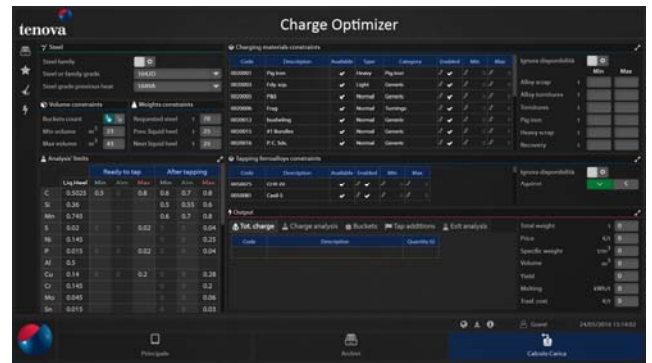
tenova

Charge Optimizer

Steel
Steel family
Steel or family grade
Steel grade previous heat

Volume constraints
Buckets count
Min volume $m^3$
Max volume $m^3$

Weights constraints
Requested steel
Prev. liquid heel
Next liquid heel

Analysis' limits

| | Liq.Heel | Ready to tap Min | Aim | Max | After tapping Min | Aim | Max |
|---|---|---|---|---|---|---|---|
| C | 0.5023 | 0.5 | | 0.8 | 0.6 | 0.7 | 0.8 |
| Si | 0.36 | | | | 0.5 | 0.55 | 0.6 |
| Mn | 0.745 | | | | 0.6 | 0.7 | 0.8 |
| S | 0.02 | | | 0.02 | | | 0.04 |
| Ni | 0.145 | | | | | | 0.25 |
| P | 0.015 | | | 0.02 | | | 0.04 |
| Al | 0.5 | | | | | | |
| Cu | 0.14 | | | 0.2 | | | 0.28 |
| Cr | 0.145 | | | | | | 0.2 |
| Mo | 0.045 | | | | | | 0.06 |
| Sn | 0.015 | | | | | | 0.03 |

Charging materials constraints

| Code | Description | Available | Type | Category | Enabled | Min | Max |
|---|---|---|---|---|---|---|---|
| 0020001 | Pig Iron | ✔ | Heavy | Pig Iron | | | |
| 0020003 | Frly scp. | ✔ | Light | Generic | | | |
| 0020005 | P&S | ✔ | Normal | Generic | | | |
| 0020006 | Frag | ✔ | Normal | Turnings | | | |
| 0020012 | bushelling | ✔ | Normal | Generic | | | |
| 0020013 | #1 Bundles | ✔ | Normal | Generic | | | |
| 0020014 | P.C. Sdc. | ✔ | Normal | Generic | | | |

Ignore disponibilità
Min Max
Alloy scrap
Alloy turnings
Turnings
Pig iron
Heavy scrap
Recovery

Tapping ferroalloys constraints

| Code | Description | Available | Enabled | Min | Max |
|---|---|---|---|---|---|
| 0050075 | CHR 80 | ✔ | | | |
| 0050081 | CarbS | ✔ | | | |

Ignore disponibilità
Aquiver

Output
Tot. charge | Charge analysis | Buckets | Tap additions | Exit analysis
Code | Description | Quantity (t)

Total weight
Price
Specific weight
Volume $m^3$
Yield
Melting
Total cost

Guest 24/05/2016 15:14:02

Principale
Archivi
Calcolo Carica